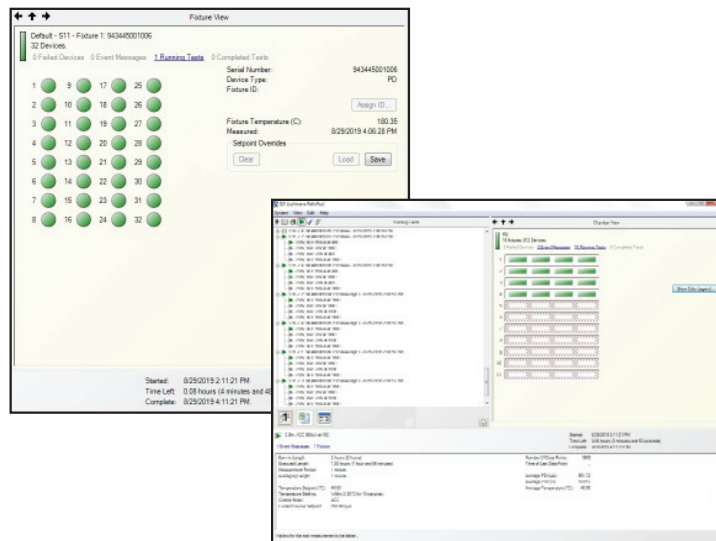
Fixture View

Default - S11 - Fixture 1: 943445001006
32 Devices.
0 Failed Devices 0 Event Messages 1 Running Tests 0 Completed Tests

1 9 17 25
2 10 18 26
3 11 19 27
4 12 20 28
5 13 21 29
6 14 22 30
7 15 23 31
8 16 24 32

Serial Number: 943445001006
Device Type: PD
Fixture ID:
Assign ID...
Fixture Temperature (C): 180.35
Measured: 8/29/2019 4:06:28 PM
Setpoint Overrides
Clear Load Save

Started: 8/29/2019 2:11:21 PM
Time Left: 0.08 hours (4 minutes and 48
Complete: 8/29/2019 4:11:21 PM

System View Edit Help
Running Tests
Chamber View
Show Edu Logo
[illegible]